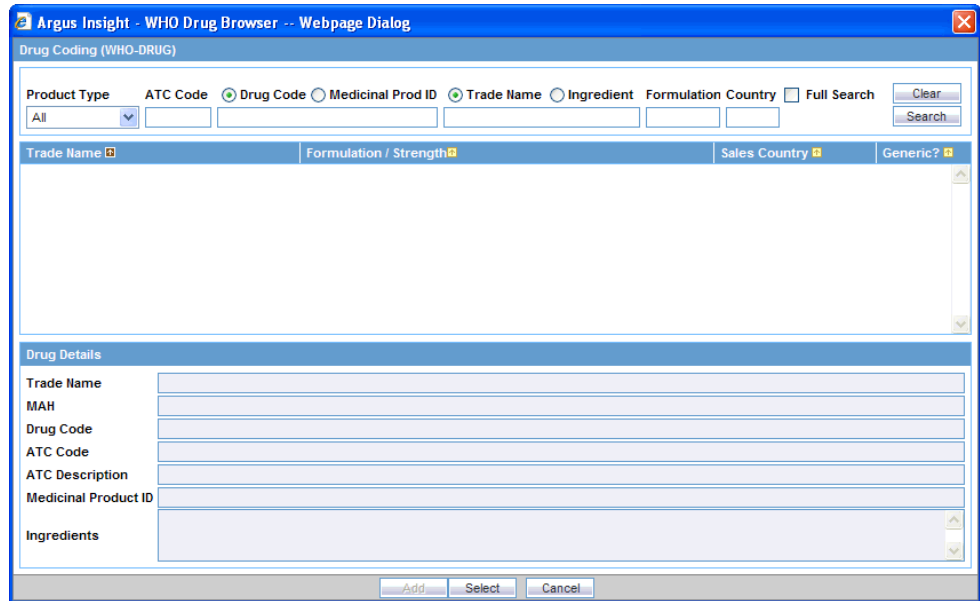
Argus Insight - WHO Drug Browser -- Webpage Dialog

Drug Coding (WHO-DRUG)

Product Type
All

ATC Code

Drug Code

Medicinal Prod ID

Trade Name

Ingredient

Formulation

Country

Full Search

Clear

Search

| Trade Name | Formulation / Strength | Sales Country | Generic? |
|---|---|---|---|

Drug Details

Trade Name

MAH

Drug Code

ATC Code

ATC Description

Medicinal Product ID

Ingredients

Add

Select

Cancel